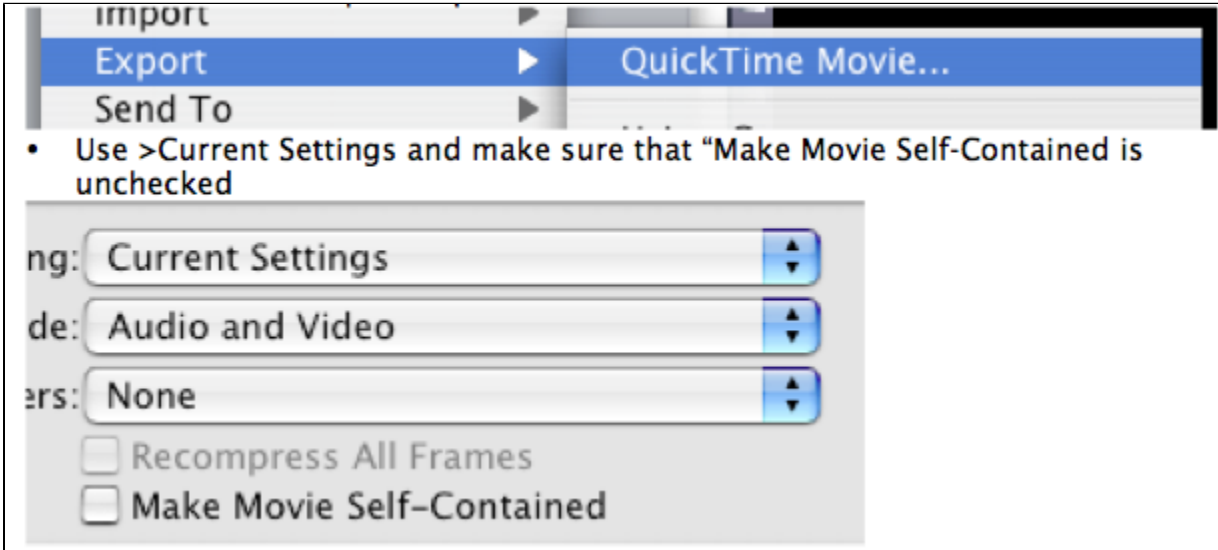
Import
Export
QuickTime Movie...
Send To

• Use >Current Settings and make sure that "Make Movie Self-Contained is unchecked

ng: Current Settings
de: Audio and Video
ers: None
Recompress All Frames
Make Movie Self-Contained